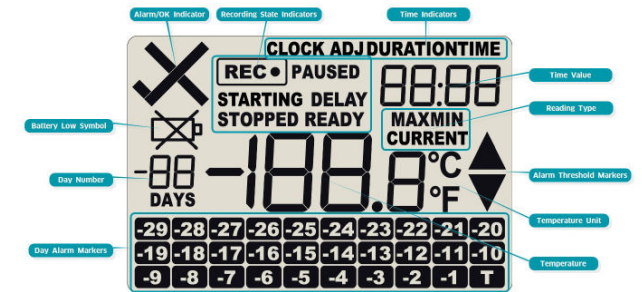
Alarm/OK Indicator

Recording State Indicators

Time Indicators

CLOCK ADJ DURATIONTIME

REC● PAUSED

STARTING DELAY

STOPPED READY

88:88

Time Value

Reading Type

MAXMIN

CURRENT

Battery Low Symbol

-88

DAYS

Day Number

-188.8

°C

°F

Alarm Threshold Markers

Temperature Unit

| -29 | -28 | -27 | -26 | -25 | -24 | -23 | -22 | -21 | -20 |
|---|---|---|---|---|---|---|---|---|---|
| -19 | -18 | -17 | -16 | -15 | -14 | -13 | -12 | -11 | -10 |
| -9 | -8 | -7 | -6 | -5 | -4 | -3 | -2 | -1 | T |

Day Alarm Markers

Temperature